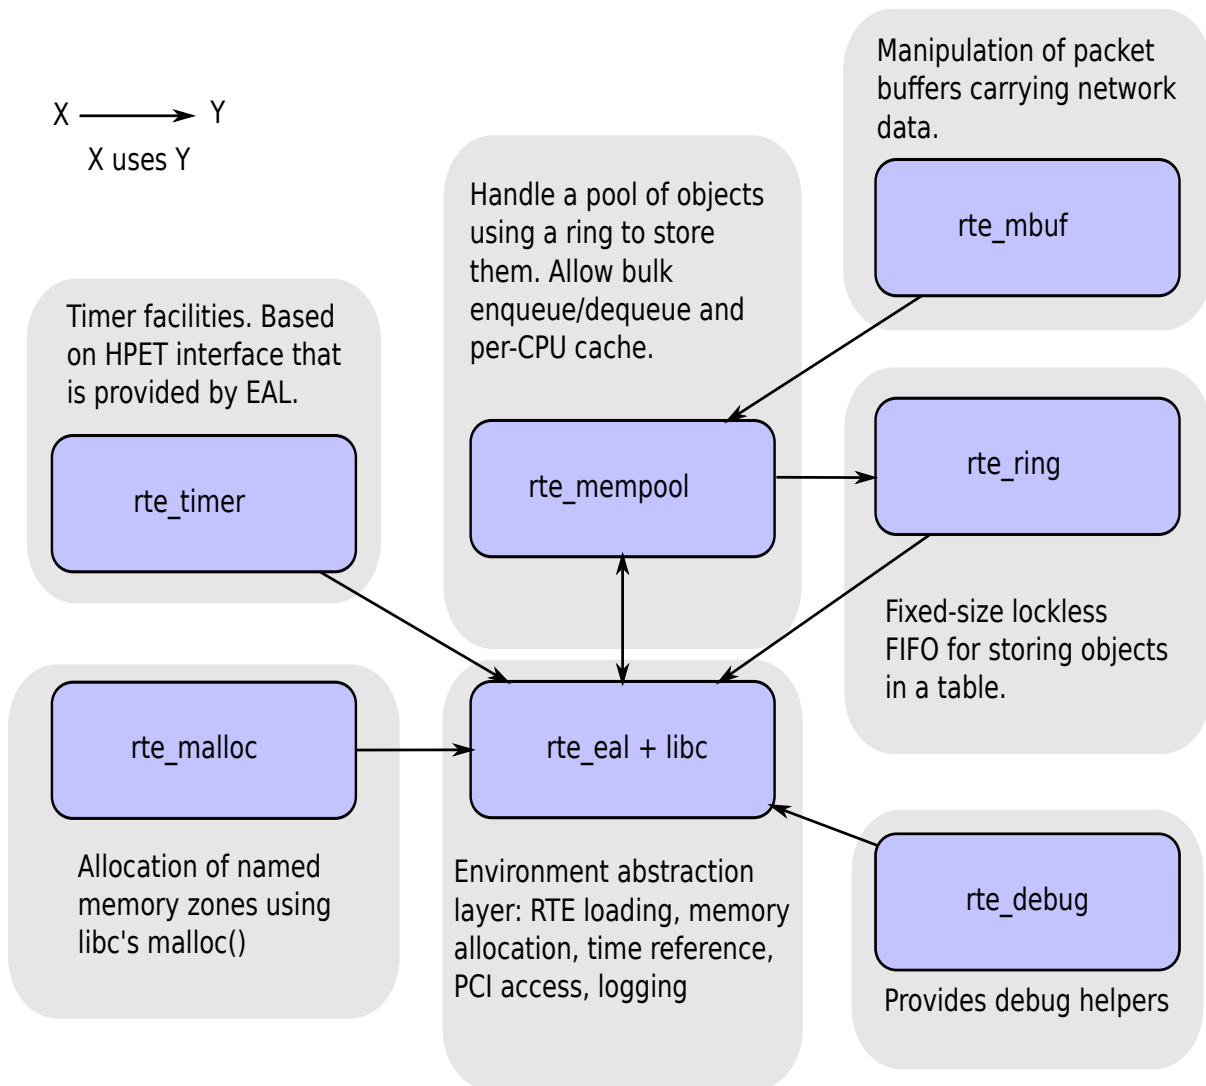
X → Y
X uses Y

Manipulation of packet buffers carrying network data.

rte_mbuf

Handle a pool of objects using a ring to store them. Allow bulk enqueue/dequeue and per-CPU cache.

Timer facilities. Based on HPET interface that is provided by EAL.

rte_timer

rte_mempool

rte_ring

Fixed-size lockless FIFO for storing objects in a table.

rte_malloc

rte_eal + libc

Allocation of named memory zones using libc's malloc()

Environment abstraction layer: RTE loading, memory allocation, time reference, PCI access, logging

rte_debug

Provides debug helpers